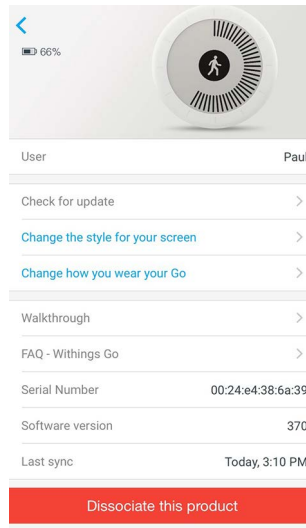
<
66%

User
Paul

Check for update
>

Change the style for your screen
>

Change how you wear your Go
>

Walkthrough
>

FAQ - Withings Go
>

Serial Number
00:24:e4:38:6a:39

Software version
370

Last sync
Today, 3:10 PM

Dissociate this product